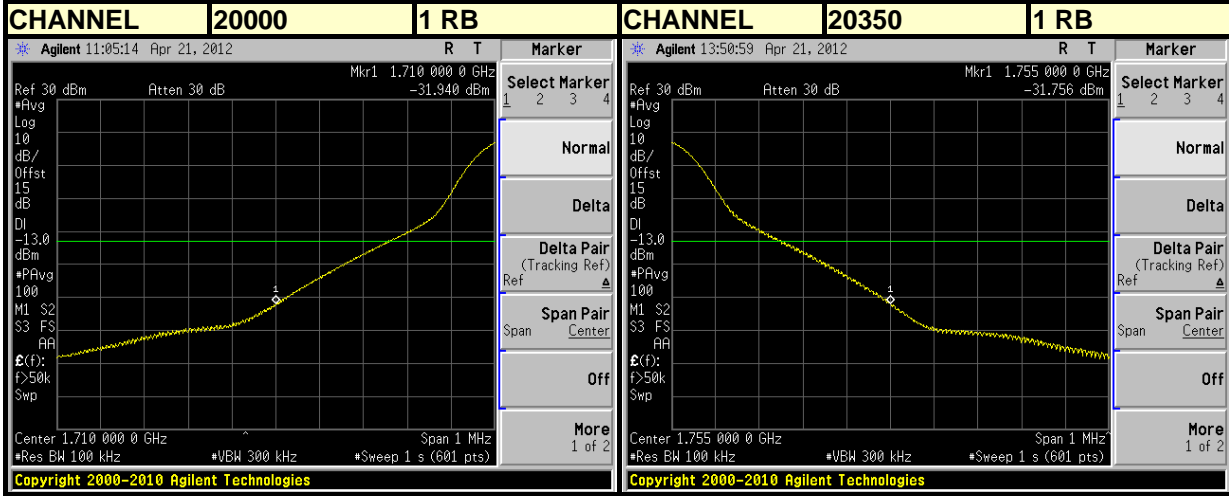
| CHANNEL | 20000 | 1 RB |
|---|---|---|

Agilent 11:05:14 Apr 21, 2012 R T

Marker

Mkr1 1.710 000 0 GHz
Ref 30 dBm Atten 30 dB -31.940 dBm
#Avg
Log
10
dB/
Offst
15
dB
Dl
-13.0
dBm
#PAvg
100
M1 S2
S3 FS
AA
£(f):
f>50k
Swp

1

Center 1.710 000 0 GHz Span 1 MHz
#Res BW 100 kHz #VBW 300 kHz #Sweep 1 s (601 pts)

Select Marker
1 2 3 4

Normal

Delta

Delta Pair
(Tracking Ref)
Ref Δ

Span Pair
Span Center

Off

More
1 of 2

Copyright 2000-2010 Agilent Technologies

| CHANNEL | 20350 | 1 RB |
|---|---|---|

Agilent 13:50:59 Apr 21, 2012 R T

Marker

Mkr1 1.755 000 0 GHz
Ref 30 dBm Atten 30 dB -31.756 dBm
#Avg
Log
10
dB/
Offst
15
dB
Dl
-13.0
dBm
#PAvg
100
M1 S2
S3 FS
AA
£(f):
f>50k
Swp

1

Center 1.755 000 0 GHz Span 1 MHz
#Res BW 100 kHz #VBW 300 kHz #Sweep 1 s (601 pts)

Select Marker
1 2 3 4

Normal

Delta

Delta Pair
(Tracking Ref)
Ref Δ

Span Pair
Span Center

Off

More
1 of 2

Copyright 2000-2010 Agilent Technologies